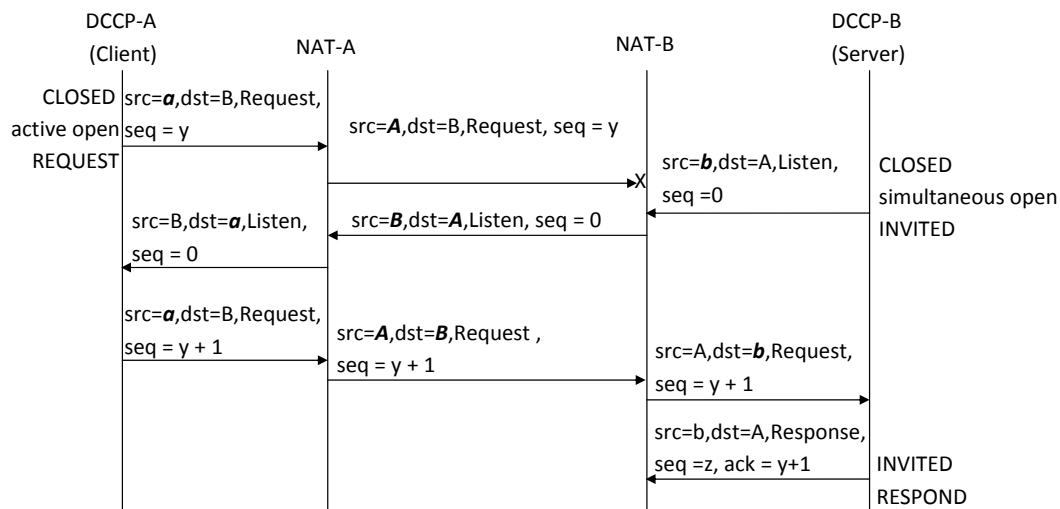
DCCP-A
(Client)

NAT-A

NAT-B

DCCP-B
(Server)

CLOSED
active open
REQUEST

src=a,dst=B,Request, seq = y

src=A,dst=B,Request, seq = y

X

src=b,dst=A,Listen, seq =0

CLOSED
simultaneous open
INVITED

src=B,dst=a,Listen, seq = 0

src=B,dst=A,Listen, seq = 0

src=a,dst=B,Request, seq = y + 1

src=A,dst=B,Request , seq = y + 1

src=A,dst=b,Request, seq = y + 1

src=b,dst=A,Response, seq =z, ack = y+1

INVITED
RESPOND